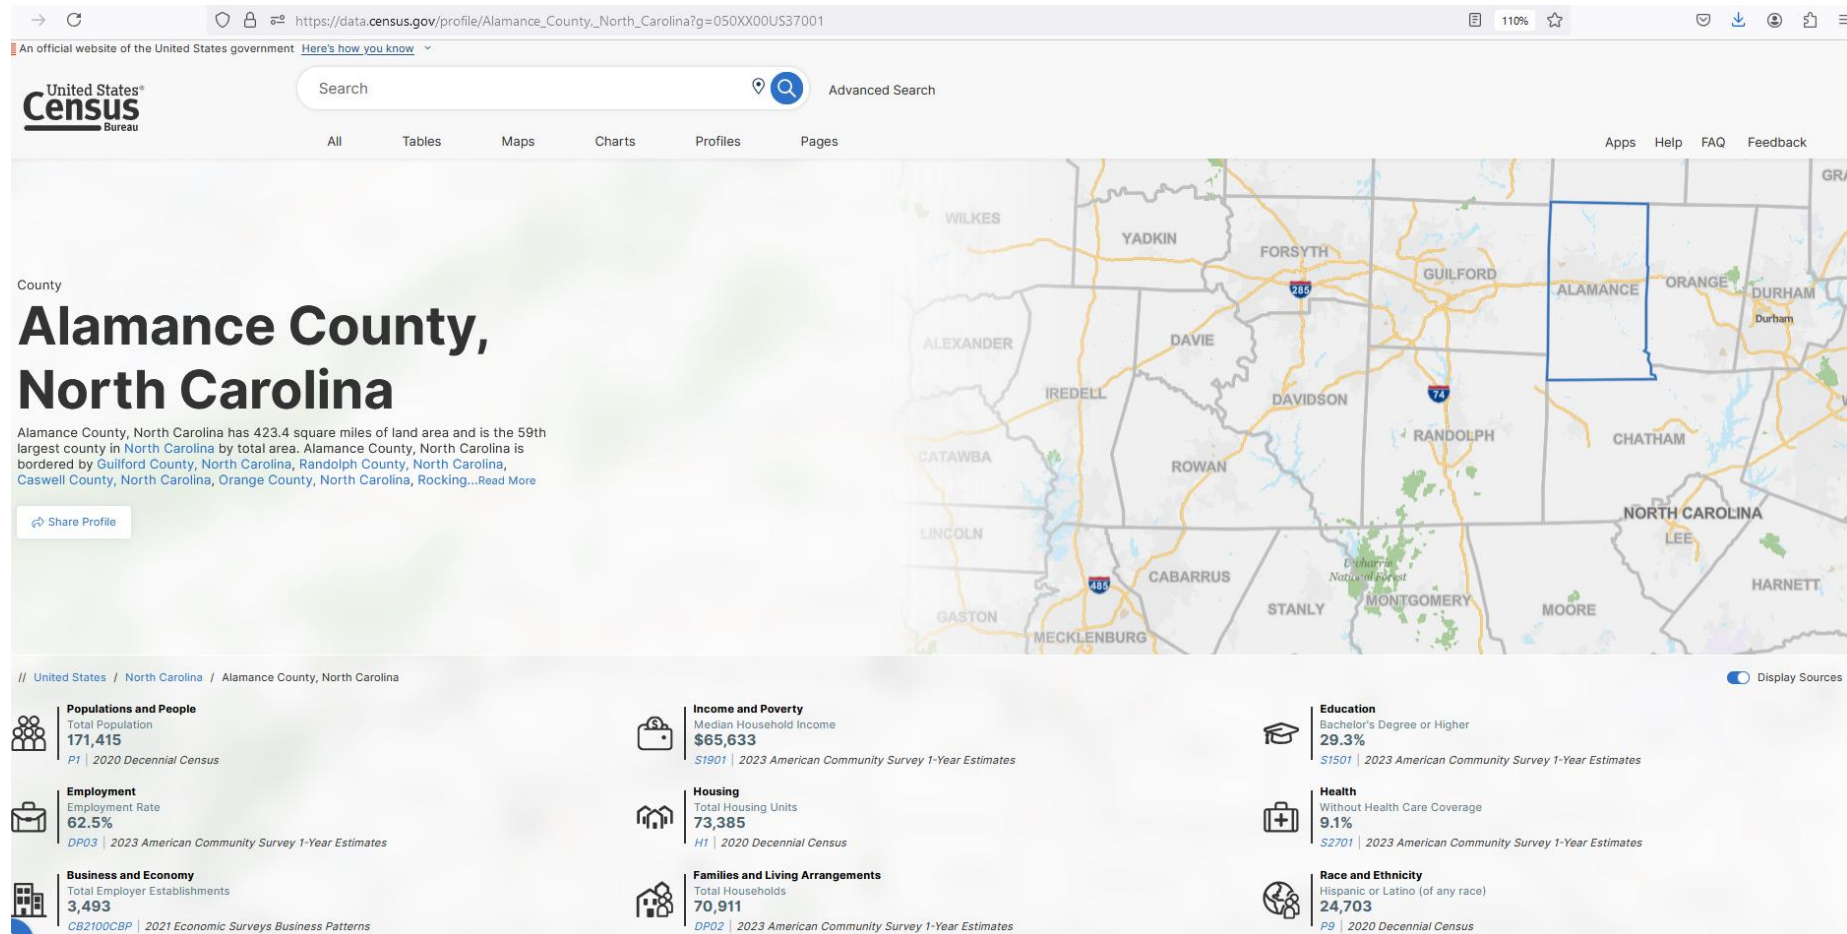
https://data.census.gov/profile/Alamance_County,_North_Carolina?g=050XX00US37001

110%

An official website of the United States government Here's how you know

United States Census Bureau

Search

Advanced Search

All Tables Maps Charts Profiles Pages

Apps Help FAQ Feedback

County

Alamance County, North Carolina

Alamance County, North Carolina has 423.4 square miles of land area and is the 59th largest county in North Carolina by total area. Alamance County, North Carolina is bordered by Guilford County, North Carolina, Randolph County, North Carolina, Caswell County, North Carolina, Orange County, North Carolina, Rocking...Read More

Share Profile

WILKES YADKIN FORSYTH GUILFORD ALAMANCE ORANGE DURHAM Durham GRA ALEXANDER DAVIE IREDELL DAVIDSON RANDOLPH CHATHAM CATAWBA ROWAN NORTH CAROLINA LEE LINCOLN CABARRUS Uwharrie National Forest HARNETT STANLY MONTGOMERY MOORE GASTON MECKLENBURG 285 74 485

// United States / North Carolina / Alamance County, North Carolina

Display Sources

Populations and People
Total Population
171,415
P1 | 2020 Decennial Census

Income and Poverty
Median Household Income
$65,633
S1901 | 2023 American Community Survey 1-Year Estimates

Education
Bachelor's Degree or Higher
29.3%
S1501 | 2023 American Community Survey 1-Year Estimates

Employment
Employment Rate
62.5%
DP03 | 2023 American Community Survey 1-Year Estimates

Housing
Total Housing Units
73,385
H1 | 2020 Decennial Census

Health
Without Health Care Coverage
9.1%
S2701 | 2023 American Community Survey 1-Year Estimates

Business and Economy
Total Employer Establishments
3,493
CB2100CBP | 2021 Economic Surveys Business Patterns

Families and Living Arrangements
Total Households
70,911
DP02 | 2023 American Community Survey 1-Year Estimates

Race and Ethnicity
Hispanic or Latino (of any race)
24,703
P9 | 2020 Decennial Census